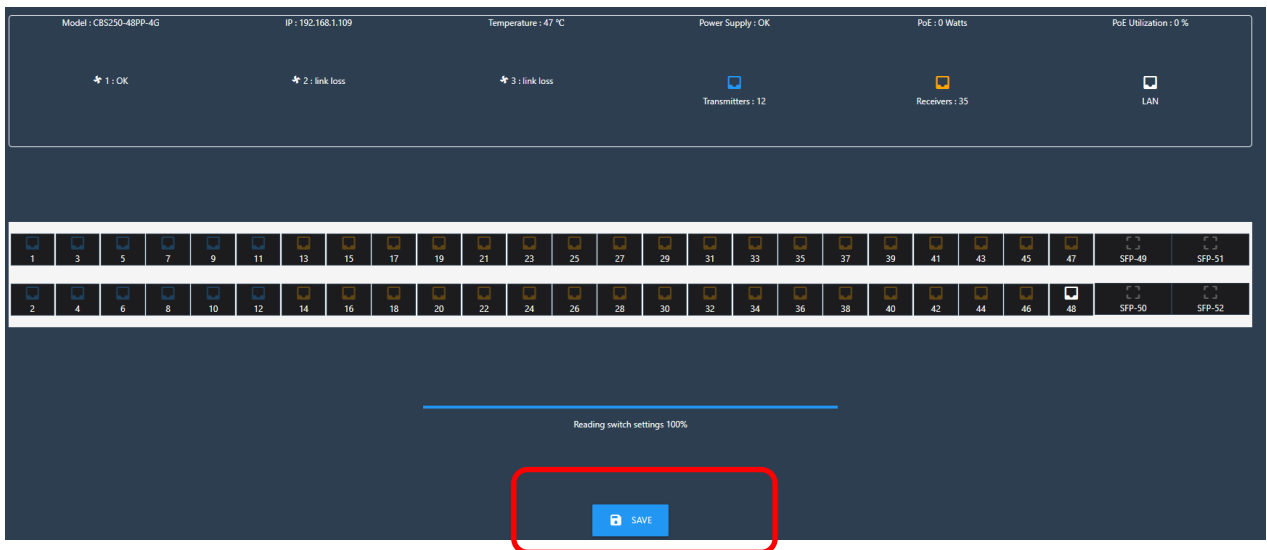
Model : CBS250-48PP-4G
IP : 192.168.1.109
Temperature : 47 °C
Power Supply : OK
PoE : 0 Watts
PoE Utilization : 0 %

1 : OK
2 : link loss
3 : link loss
Transmitters : 12
Receivers : 35
LAN

| 1 | 3 | 5 | 7 | 9 | 11 | 13 | 15 | 17 | 19 | 21 | 23 | 25 | 27 | 29 | 31 | 33 | 35 | 37 | 39 | 41 | 43 | 45 | 47 | SFP-49 | SFP-51 |
|---|---|---|---|---|---|---|---|---|---|---|---|---|---|---|---|---|---|---|---|---|---|---|---|---|---|
| 2 | 4 | 6 | 8 | 10 | 12 | 14 | 16 | 18 | 20 | 22 | 24 | 26 | 28 | 30 | 32 | 34 | 36 | 38 | 40 | 42 | 44 | 46 | 48 | SFP-50 | SFP-52 |

Reading switch settings 100%

SAVE